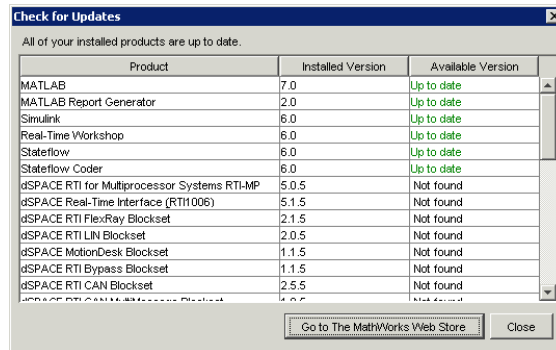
Check for Updates

All of your installed products are up to date.

| Product | Installed Version | Available Version |
|---|---|---|
| MATLAB | 7.0 | Up to date |
| MATLAB Report Generator | 2.0 | Up to date |
| Simulink | 6.0 | Up to date |
| Real-Time Workshop | 6.0 | Up to date |
| Stateflow | 6.0 | Up to date |
| Stateflow Coder | 6.0 | Up to date |
| dSPACE RTI for Multiprocessor Systems RTI-MP | 5.0.5 | Not found |
| dSPACE Real-Time Interface (RTI1006) | 5.1.5 | Not found |
| dSPACE RTI FlexRay Blockset | 2.1.5 | Not found |
| dSPACE RTI LIN Blockset | 2.0.5 | Not found |
| dSPACE MotionDesk Blockset | 1.1.5 | Not found |
| dSPACE RTI Bypass Blockset | 1.1.5 | Not found |
| dSPACE RTI CAN Blockset | 2.5.5 | Not found |
| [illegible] | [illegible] | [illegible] |

Go to The MathWorks Web Store

Close